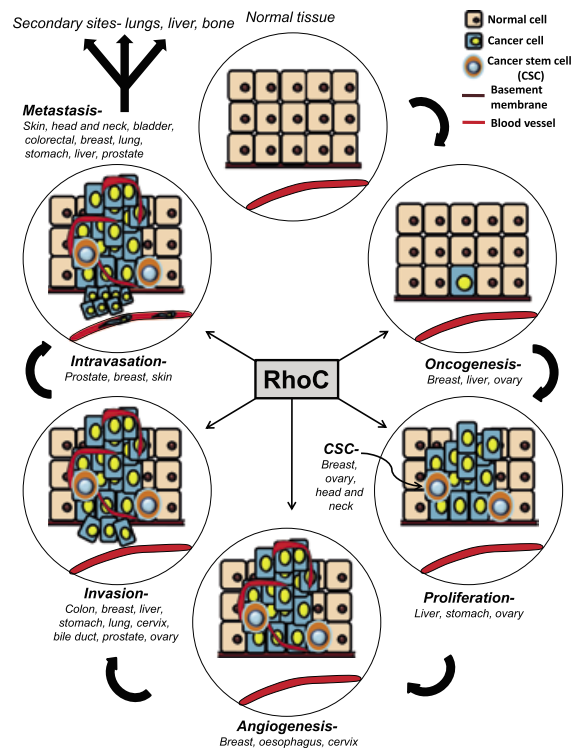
Secondary sites- lungs, liver, bone

Normal tissue

Normal cell
Cancer cell
Cancer stem cell (CSC)
Basement membrane
Blood vessel

Metastasis-
Skin, head and neck, bladder, colorectal, breast, lung, stomach, liver, prostate

Oncogenesis-
Breast, liver, ovary

RhoC

Intravasation-
Prostate, breast, skin

CSC-
Breast, ovary, head and neck

Proliferation-
Liver, stomach, ovary

Invasion-
Colon, breast, liver, stomach, lung, cervix, bile duct, prostate, ovary

Angiogenesis-
Breast, oesophagus, cervix